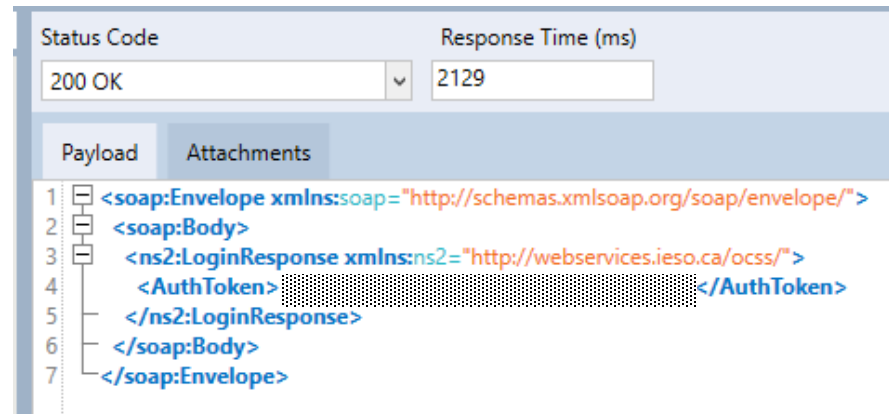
Status Code
200 OK
Response Time (ms)
2129

Payload
Attachments

1 <soap:Envelope xmlns:soap="http://schemas.xmlsoap.org/soap/envelope/">
2 <soap:Body>
3 <ns2:LoginResponse xmlns:ns2="http://webservices.ieso.ca/ocss/">
4 <AuthToken>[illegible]</AuthToken>
5 </ns2:LoginResponse>
6 </soap:Body>
7 </soap:Envelope>